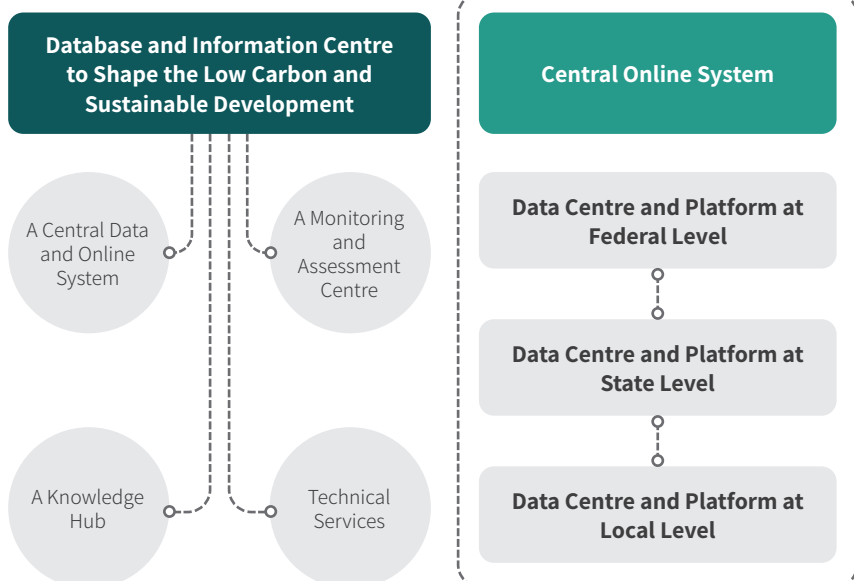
Database and Information Centre to Shape the Low Carbon and Sustainable Development

A Central Data and Online System

A Monitoring and Assessment Centre

A Knowledge Hub

Technical Services

Central Online System

Data Centre and Platform at Federal Level

Data Centre and Platform at State Level

Data Centre and Platform at Local Level